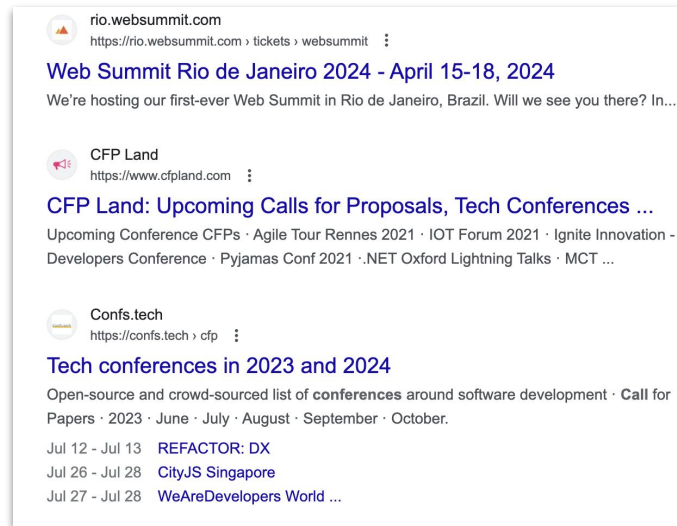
rio.websummit.com
https://rio.websummit.com › tickets › websummit

Web Summit Rio de Janeiro 2024 - April 15-18, 2024

We're hosting our first-ever Web Summit in Rio de Janeiro, Brazil. Will we see you there? In...

CFP Land
https://www.cfpland.com

CFP Land: Upcoming Calls for Proposals, Tech Conferences ...

Upcoming Conference CFPs · Agile Tour Rennes 2021 · IOT Forum 2021 · Ignite Innovation - Developers Conference · Pyjamas Conf 2021 ·.NET Oxford Lightning Talks · MCT ...

Confs.tech
https://confs.tech › cfp

Tech conferences in 2023 and 2024

Open-source and crowd-sourced list of **conferences** around software development · **Call** for Papers · 2023 · June · July · August · September · October.

Jul 12 - Jul 13 REFACTOR: DX
Jul 26 - Jul 28 CityJS Singapore
Jul 27 - Jul 28 WeAreDevelopers World ...